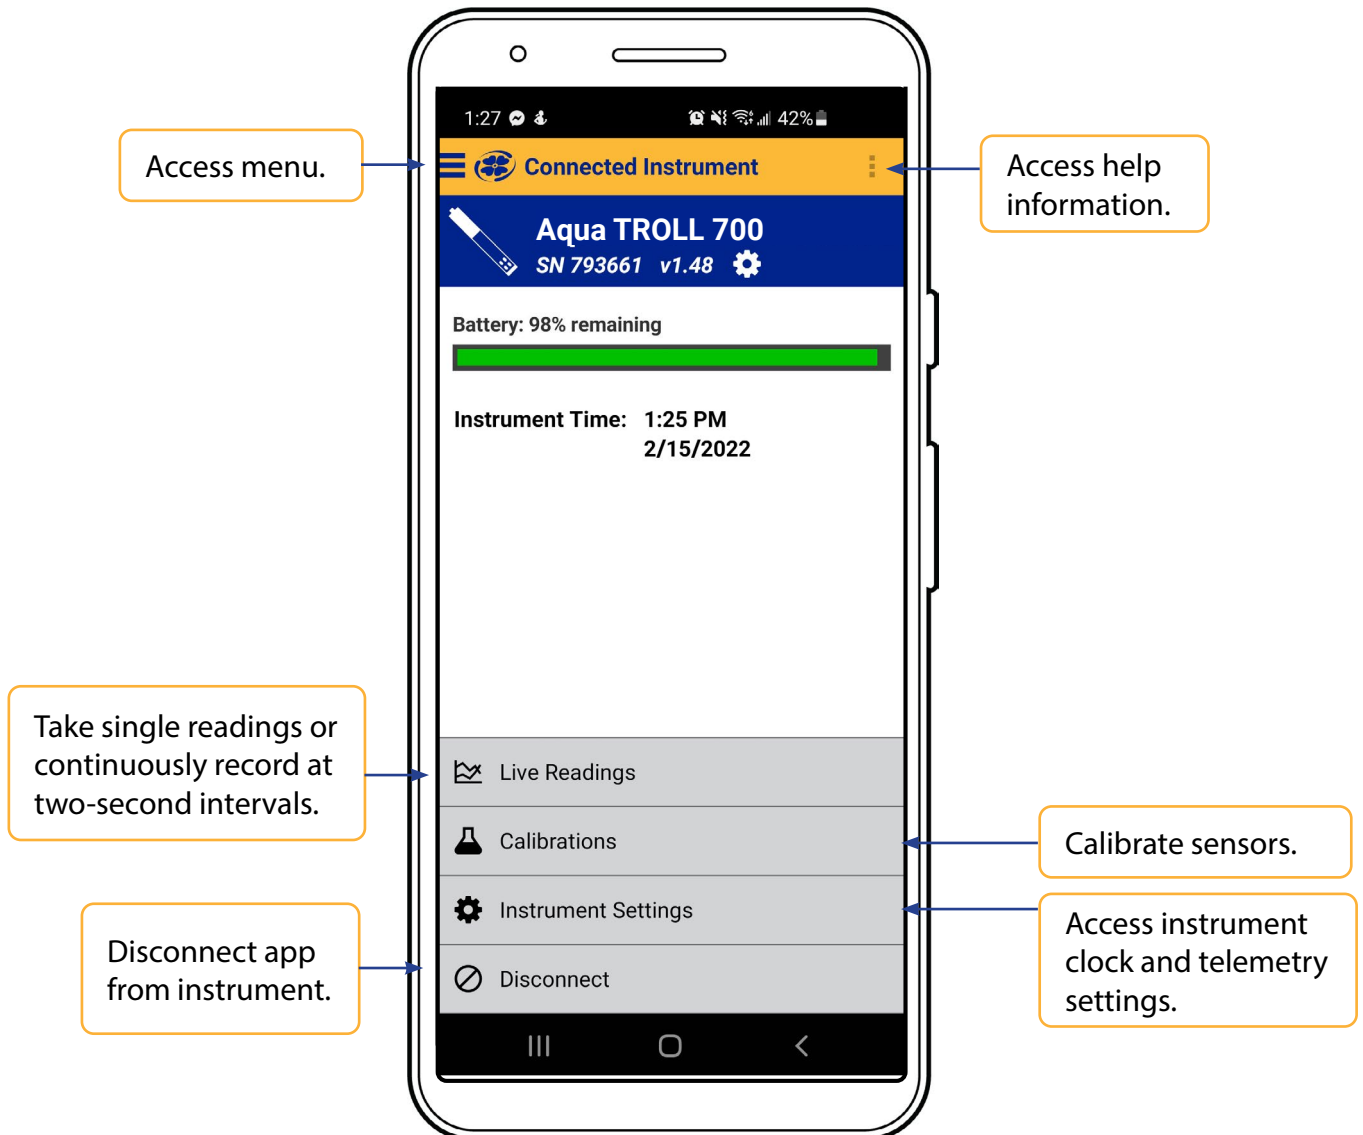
Access menu.

1:27

42%

Connected Instrument

Access help information.

Aqua TROLL 700

SN 793661 v1.48

Battery: 98% remaining

Instrument Time: 1:25 PM
2/15/2022

Take single readings or continuously record at two-second intervals.

Live Readings

Calibrations

Calibrate sensors.

Instrument Settings

Access instrument clock and telemetry settings.

Disconnect app from instrument.

Disconnect